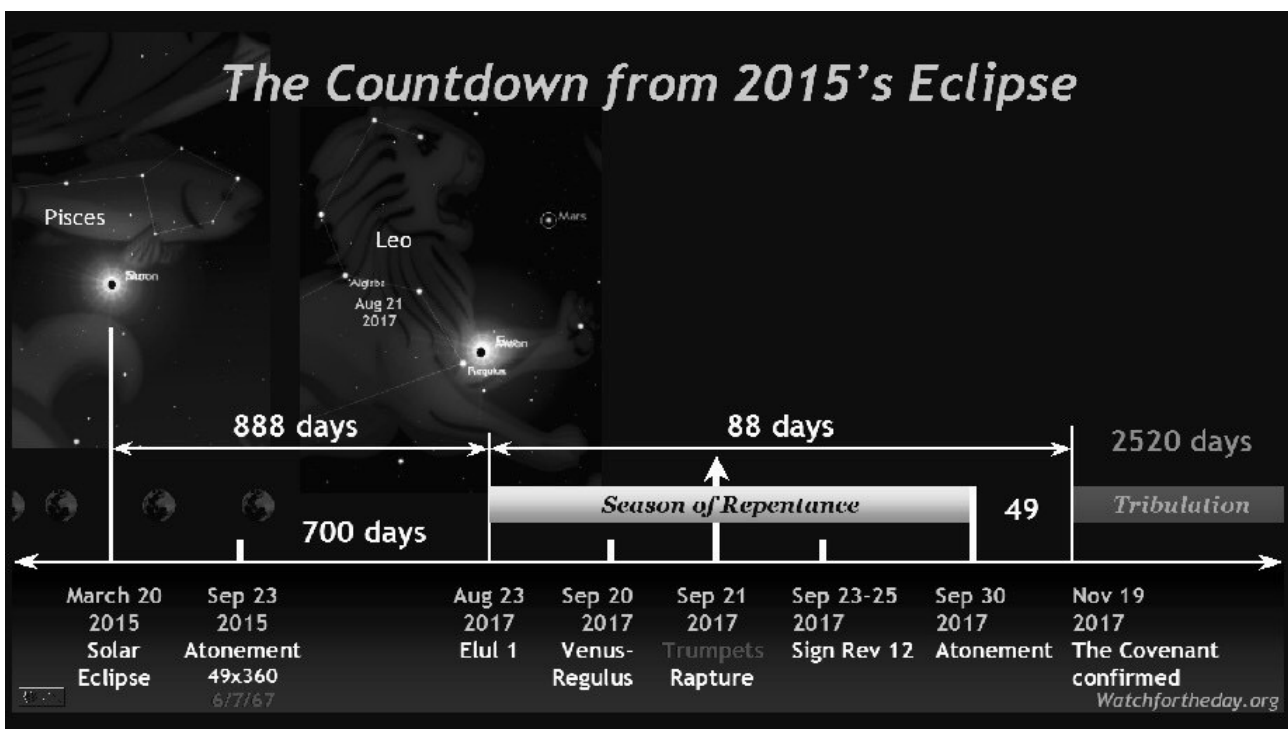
The Countdown from 2015's Eclipse

Pisces

Saturn

Leo

Mars

Algieba

Aug 21 2017

Saturn

Regulus

888 days

88 days

2520 days

Season of Repentance

49

Tribulation

700 days

March 20 2015 Solar Eclipse

Sep 23 2015 Atonement 49x360 6/7/67

Aug 23 2017 Elul 1

Sep 20 2017 Venus-Regulus

Sep 21 2017 Trumpets Rapture

Sep 23-25 2017 Sign Rev 12

Sep 30 2017 Atonement

Nov 19 2017 The Covenant confirmed

Watchfortheday.org